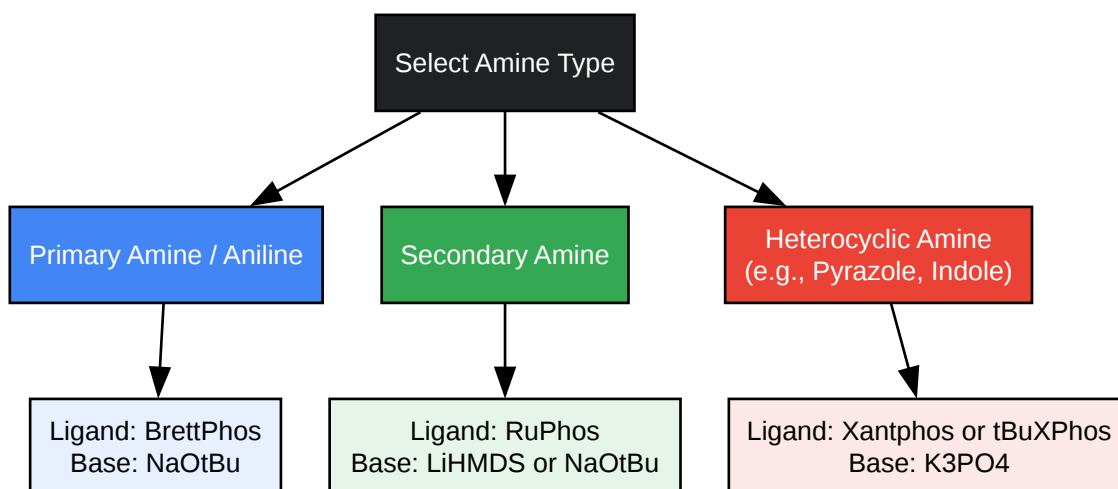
Select Amine Type

Primary Amine / Aniline

Secondary Amine

Heterocyclic Amine
(e.g., Pyrazole, Indole)

Ligand: BrettPhos
Base: NaOtBu

Ligand: RuPhos
Base: LiHMDS or NaOtBu

Ligand: Xantphos or tBuXPhos
Base: K3PO4